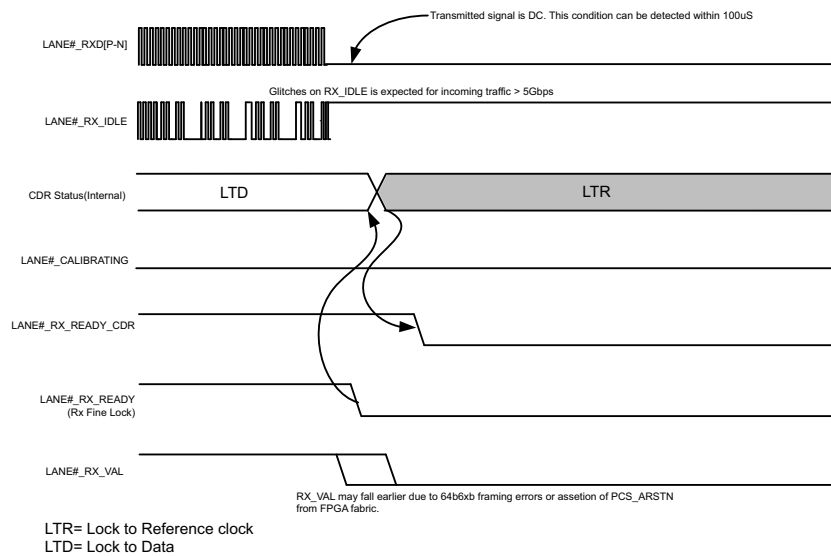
Transmitted signal is DC. This condition can be detected within 100uS

LANE#_RXD[P-N]

Glitches on RX_IDLE is expected for incoming traffic > 5Gbps

LANE#_RX_IDLE

CDR Status(Internal)

LTD

LTR

LANE#_CALIBRATING

LANE#_RX_READY_CDR

LANE#_RX_READY
(Rx Fine Lock)

LANE#_RX_VAL

RX_VAL may fall earlier due to 64b6xb framing errors or assetion of PCS_ARSTN from FPGA fabric.

LTR= Lock to Reference clock
LTD= Lock to Data